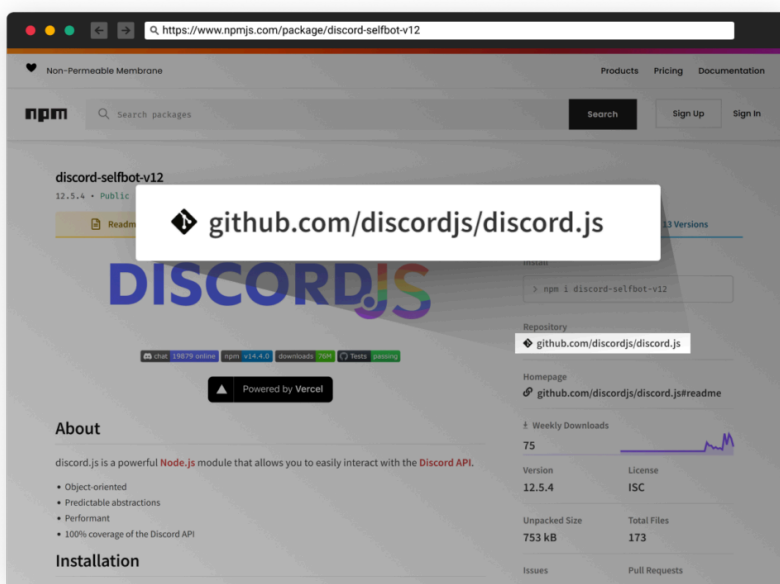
https://www.npmjs.com/package/discord-selfbot-v12

Non-Permeable Membrane

Products Pricing Documentation

npm

Search packages

Search

Sign Up Sign In

discord-selfbot-v12

12.5.4 • Public

Readm

13 Versions

github.com/discordjs/discord.js

DISCORD.JS

chat 19879 online npm v14.4.0 downloads 76M Tests passing

Powered by Vercel

Install

> npm i discord-selfbot-v12

Repository

github.com/discordjs/discord.js

Homepage

github.com/discordjs/discord.js#readme

Weekly Downloads

75

Version

12.5.4

License

ISC

Unpacked Size

753 kB

Total Files

173

Issues

Pull Requests

About

discord.js is a powerful Node.js module that allows you to easily interact with the Discord API.

• Object-oriented
• Predictable abstractions
• Performant
• 100% coverage of the Discord API

Installation